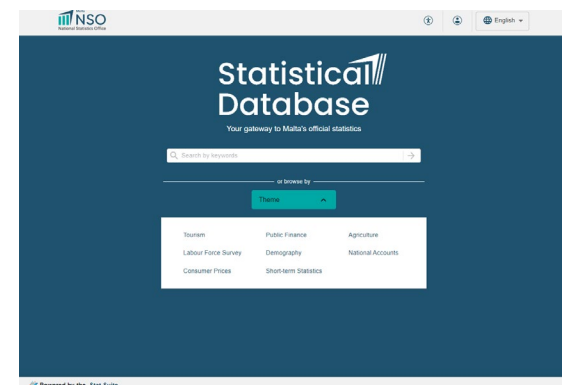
NSO
National Statistics Office

English

Statistical Database

Your gateway to Malta's official statistics

Search by keywords

or browse by

Theme

Tourism
Public Finance
Agriculture
Labour Force Survey
Demography
National Accounts
Consumer Prices
Short-term Statistics

Powered by the .Stat Suite